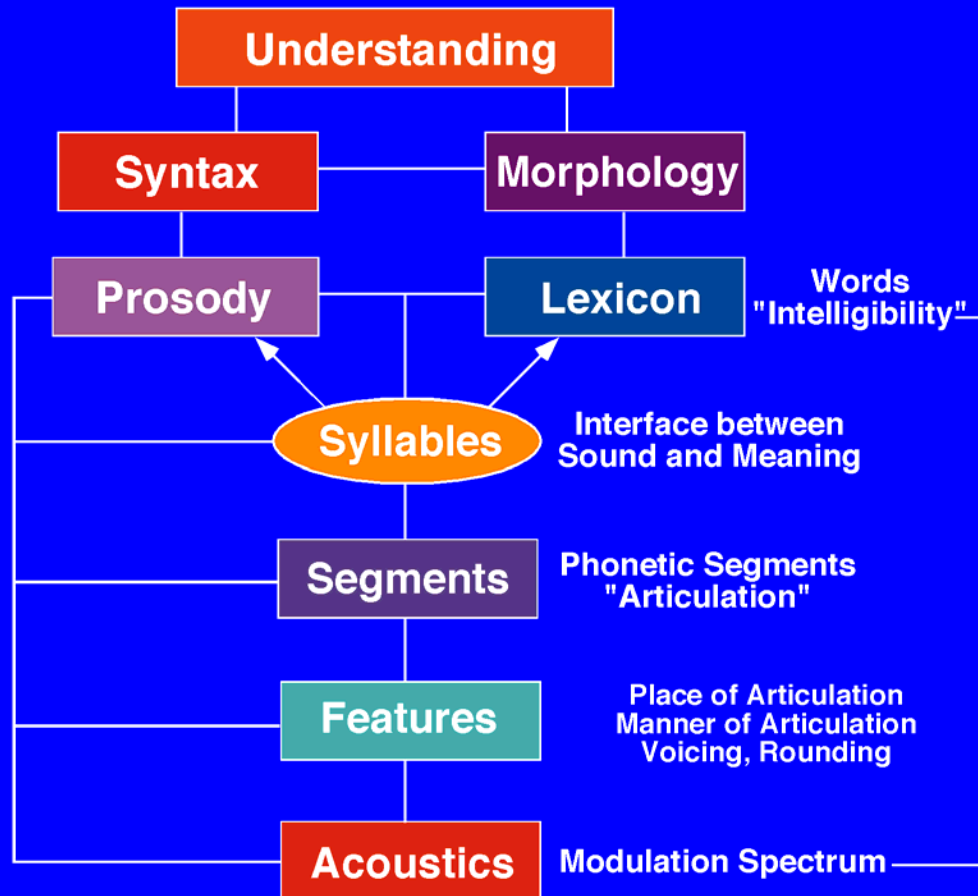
Understanding

Syntax

Morphology

Prosody

Lexicon

Words
"Intelligibility"

Syllables

Interface between
Sound and Meaning

Segments

Phonetic Segments
"Articulation"

Features

Place of Articulation
Manner of Articulation
Voicing, Rounding

Acoustics

Modulation Spectrum